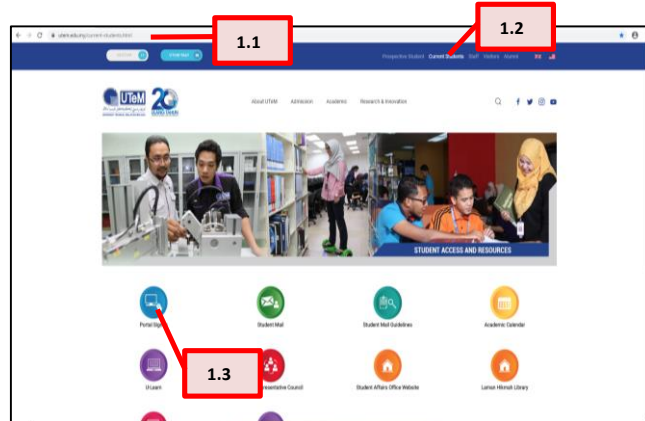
utem.edu.my/current-students.html

1.1

1.2

Prospective Student Current Students Staff Visitors Alumni

UTeM 20

About UTeM Admission Academic Research & Innovation

STUDENT ACCESS AND RESOURCES

Portal Sign

Student Mail

Student Mail Guidelines

Academic Calendar

ULearn

1.3

Representative Council

Student Affairs Office Website

Laman Hikmah Library